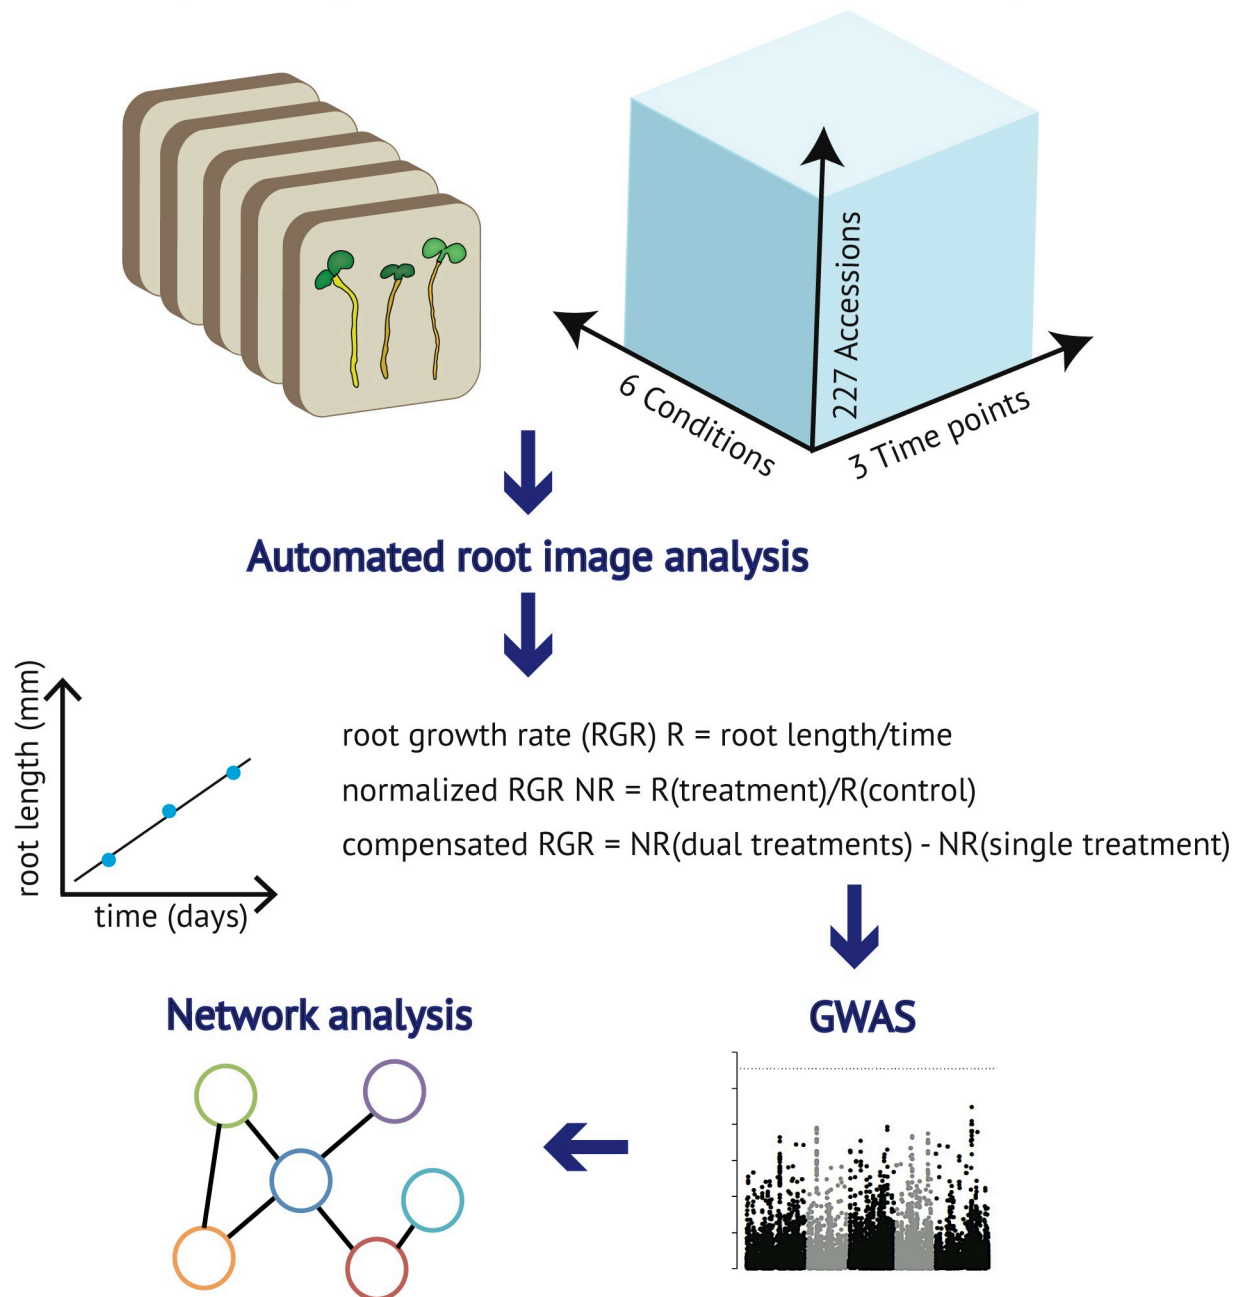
227 Accessions

6 Conditions

3 Time points

Automated root image analysis

root length (mm)

time (days)

root growth rate (RGR) R = root length/time

normalized RGR NR = R(treatment)/R(control)

compensated RGR = NR(dual treatments) - NR(single treatment)

GWAS

Network analysis